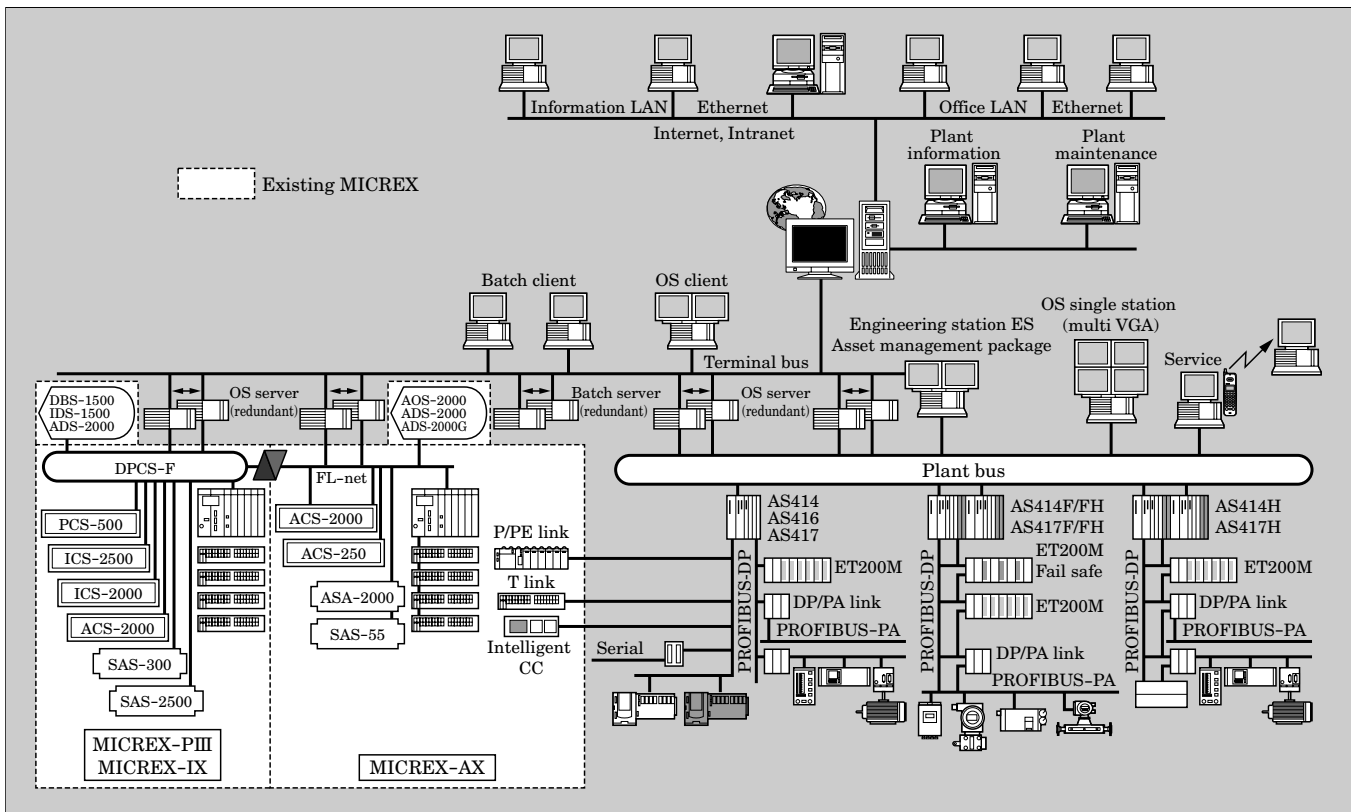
Information LAN
Ethernet
Office LAN
Ethernet
Internet, Intranet
Plant information
Plant maintenance
Existing MICREX
Batch client
OS client
OS single station (multi VGA)
Engineering station ES
Asset management package
Service
Terminal bus
DBS-1500
IDS-1500
ADS-2000
OS server (redundant)
AOS-2000
ADS-2000
ADS-2000G
Batch server (redundant)
OS server (redundant)
DPCS-F
FL-net
Plant bus
PCS-500
ICS-2500
ICS-2000
ACS-2000
SAS-300
SAS-2500
ACS-2000
ACS-250
ASA-2000
SAS-55
P/PE link
T link
Intelligent CC
Serial
AS414
AS416
AS417
ET200M
DP/PA link
PROFIBUS-PA
PROFIBUS-DP
AS414F/FH
AS417F/FH
ET200M
Fail safe
ET200M
DP/PA link
PROFIBUS-PA
PROFIBUS-DP
AS414H
AS417H
ET200M
DP/PA link
PROFIBUS-PA
PROFIBUS-DP
MICREX-PIII
MICREX-IX
MICREX-AX